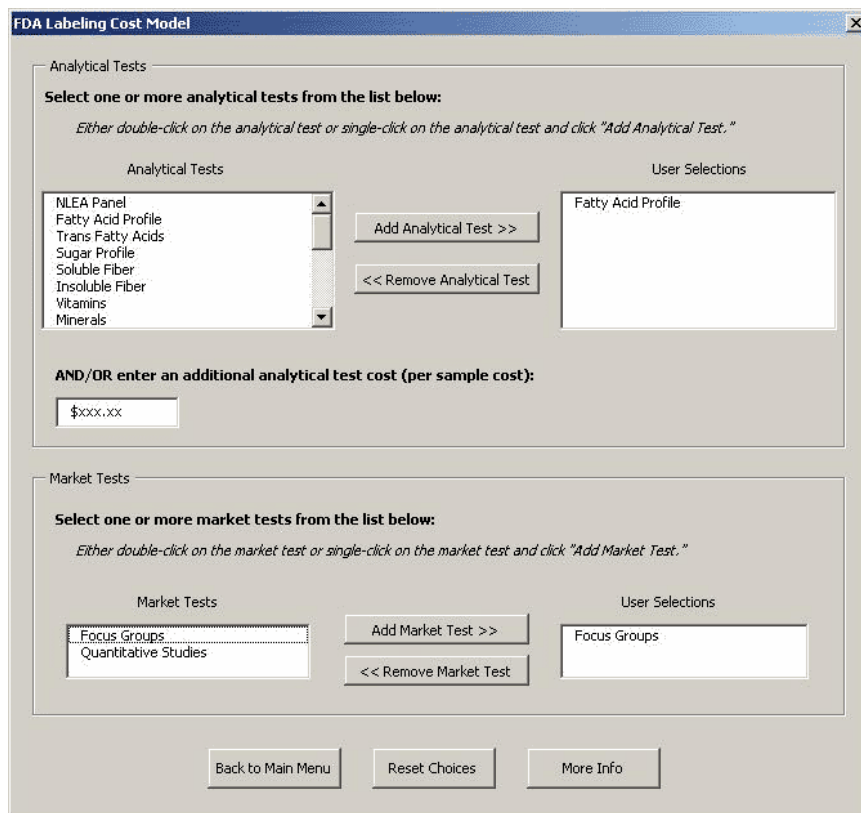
FDA Labeling Cost Model

Analytical Tests

Select one or more analytical tests from the list below:

Either double-click on the analytical test or single-click on the analytical test and click "Add Analytical Test."

Analytical Tests

NLEA Panel
Fatty Acid Profile
Trans Fatty Acids
Sugar Profile
Soluble Fiber
Insoluble Fiber
Vitamins
Minerals

Add Analytical Test >>

<< Remove Analytical Test

User Selections

Fatty Acid Profile

AND/OR enter an additional analytical test cost (per sample cost):

$xxx.xx

Market Tests

Select one or more market tests from the list below:

Either double-click on the market test or single-click on the market test and click "Add Market Test."

Market Tests

Focus Groups
Quantitative Studies

Add Market Test >>

<< Remove Market Test

User Selections

Focus Groups

Back to Main Menu

Reset Choices

More Info